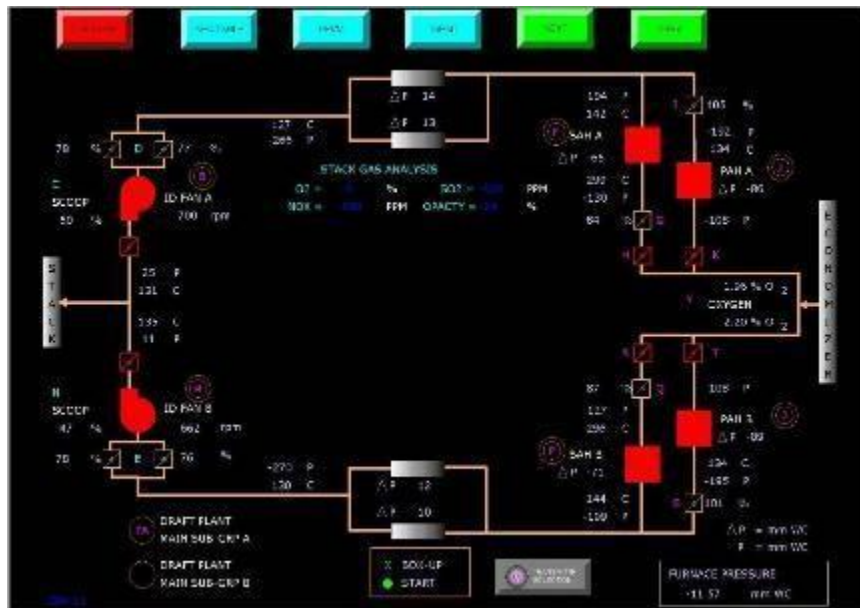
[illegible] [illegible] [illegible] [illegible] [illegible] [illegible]

$\Delta$ P 14
$\Delta$ P 13

127 C
-265 P

70 % D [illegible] %

C SCOOP 50 %

ID FAN A 700 rpm

STACK GAS ANALYSIS
O2 = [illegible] % SO2 = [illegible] PPM
NOX = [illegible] PPM OPACTY = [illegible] %

S T A C K

25 P
131 C

135 C
11 P

B SCOOP 47 %

ID FAN B 662 rpm

70 % E 76 %

-270 P
130 C

$\Delta$ P 12
$\Delta$ P 10

104 P
142 C

SAH A
$\Delta$ P 65

280 C
-130 P

64 % G
H

105 %
-152 P
104 C

FAN A
$\Delta$ P -86

-105 P
K

E C O N O M I Z E R

1.96 % O 2
OXYGEN
2.20 % O 2

R
T

87 % J
117 P
299 C

SAH B
$\Delta$ P 71

144 C
-100 P

105 P
FAN B
$\Delta$ P -89

104 C
-105 P
S 101 %

$\Delta$ P = mm WC
P = mm WC

DRAFT PLANT MAIN SUB-GRP A
DRAFT PLANT MAIN SUB-GRP B

X SOX-UP
START

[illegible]

FURNACE PRESSURE
-11.57 mm WC

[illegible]